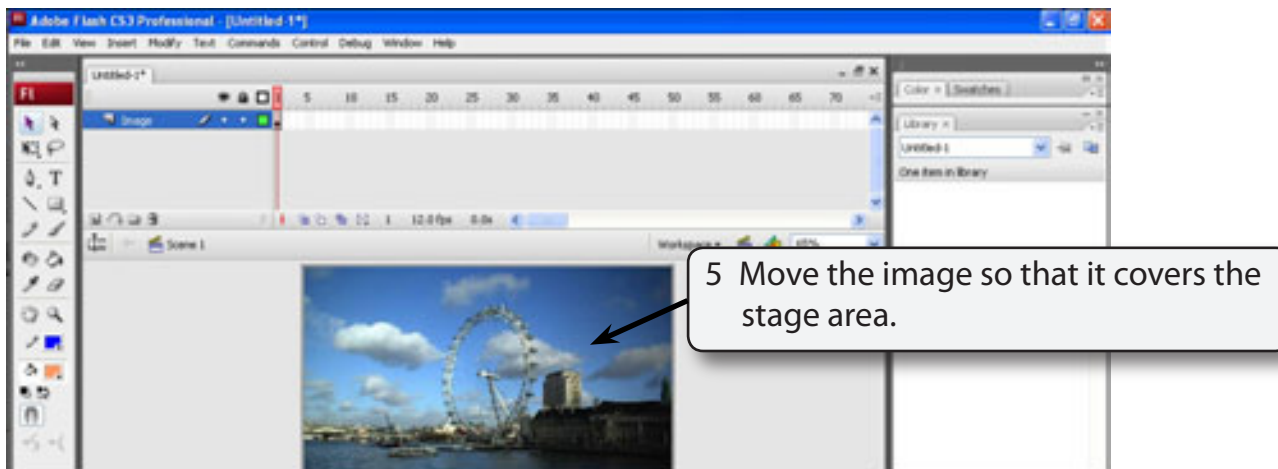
Adobe Flash CS3 Professional - [Untitled-1*]

File Edit View Insert Modify Text Commands Control Debug Window Help

Fl

Untitled-1*

5 10 15 20 25 30 35 40 45 50 55 60 65 70

Image

1 12.0 fps 0.0s

Scene 1

Workspace

Color × Swatches

Library ×

Untitled-1

One item in library

5 Move the image so that it covers the stage area.